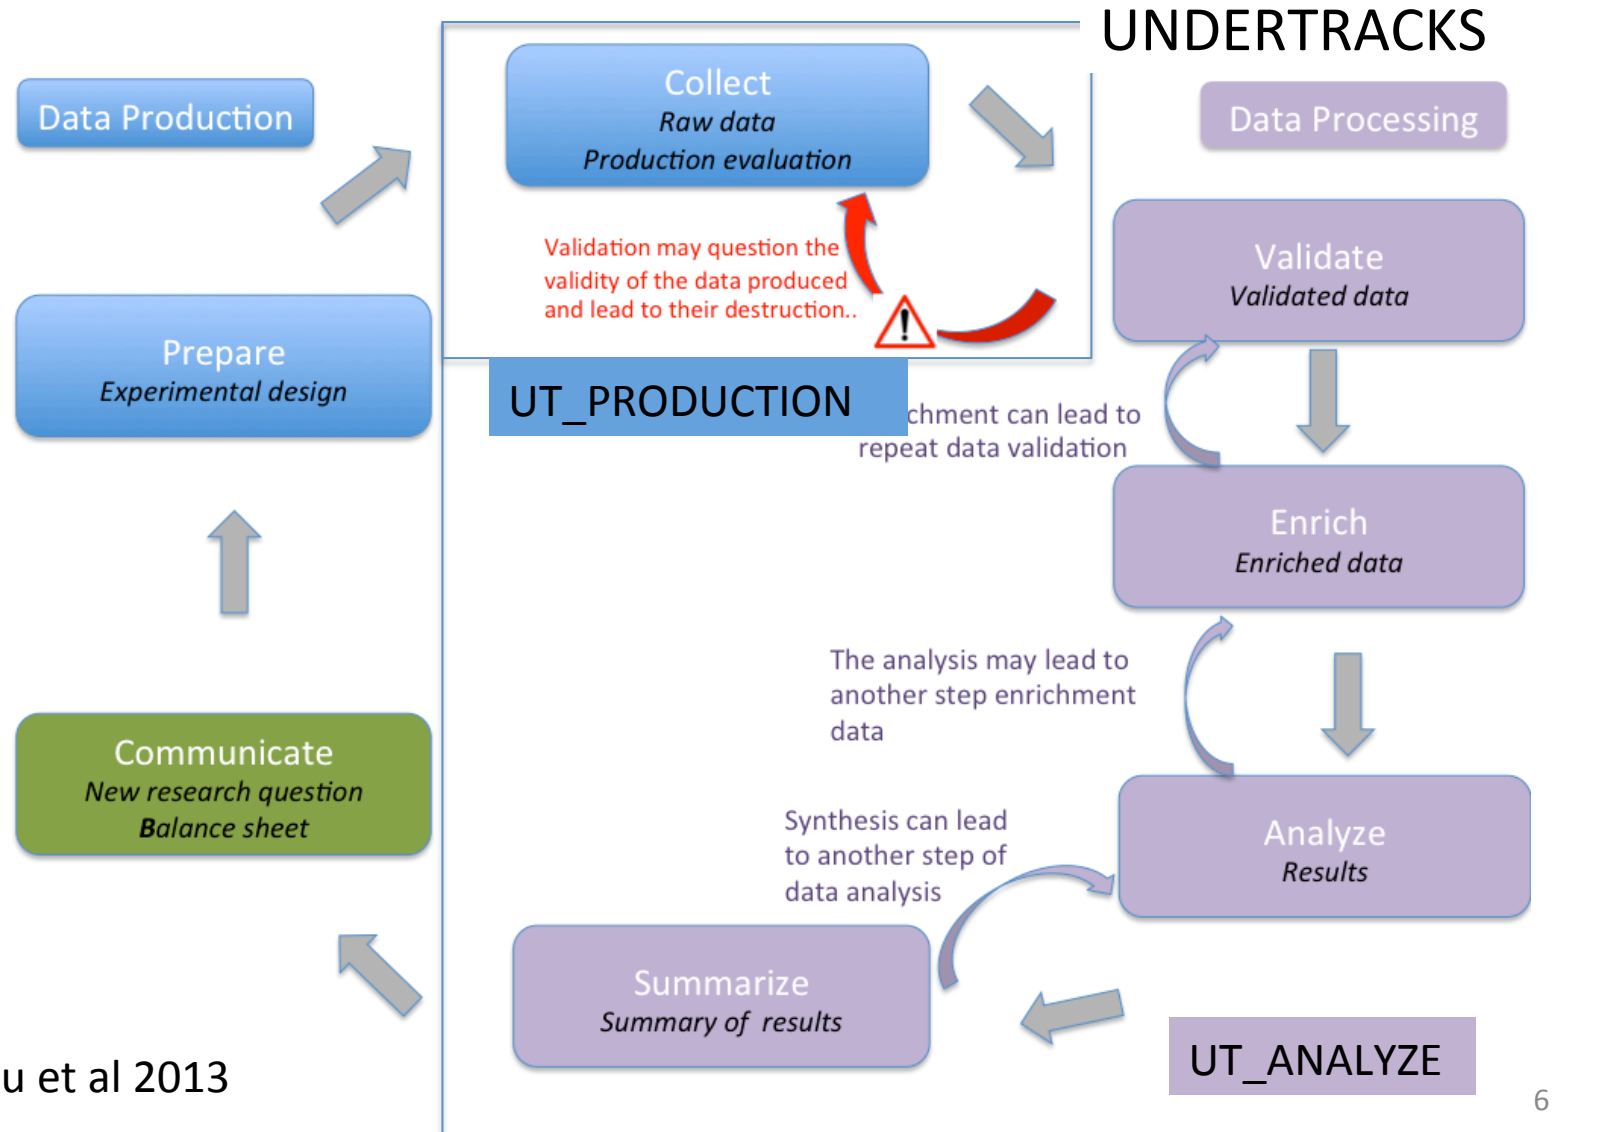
UNDERTRACKS

Data Production

Collect
Raw data
Production evaluation

Data Processing

Validation may question the validity of the data produced and lead to their destruction..

Validate
Validated data

Prepare
Experimental design

UT_PRODUCTION

chment can lead to repeat data validation

Enrich
Enriched data

The analysis may lead to another step enrichment data

Communicate
New research question
Balance sheet

Synthesis can lead to another step of data analysis

Analyze
Results

Summarize
Summary of results

u et al 2013

UT_ANALYZE

6